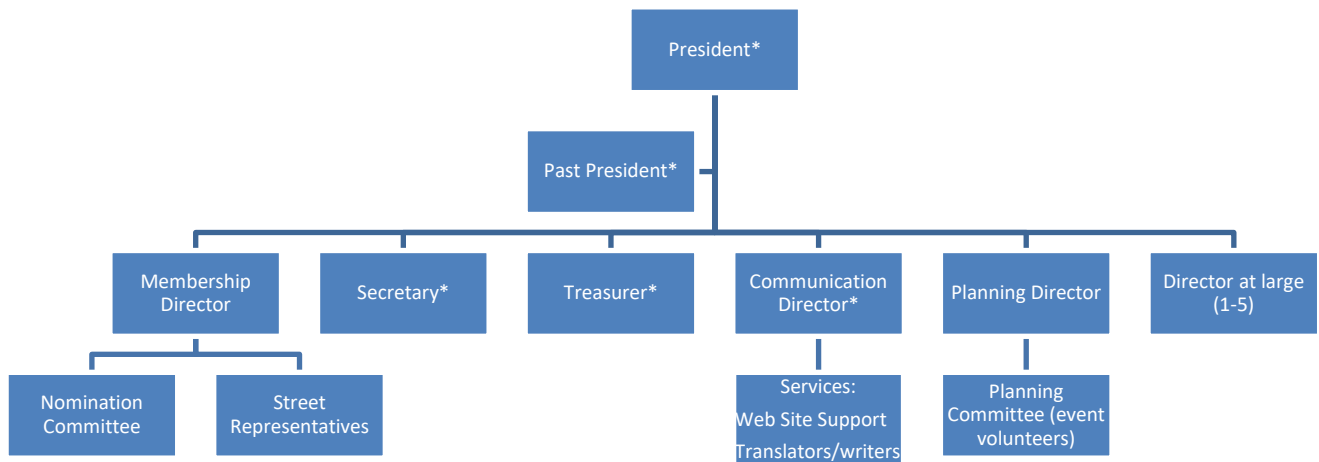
President*

Past President*

Membership Director

Secretary*

Treasurer*

Communication Director*

Planning Director

Director at large (1-5)

Nomination Committee

Street Representatives

Services:
Web Site Support
Translators/writers

Planning Committee (event volunteers)